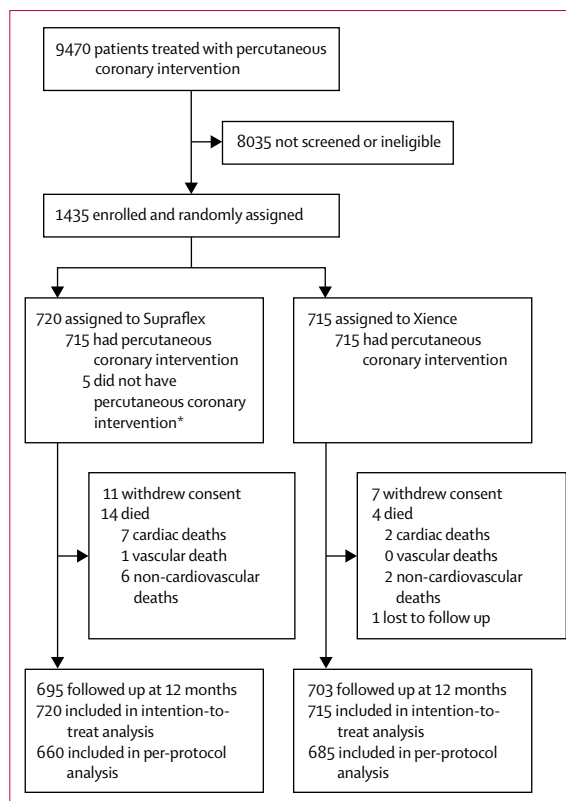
9470 patients treated with percutaneous coronary intervention

8035 not screened or ineligible

1435 enrolled and randomly assigned

720 assigned to Supraflex
715 had percutaneous coronary intervention
5 did not have percutaneous coronary intervention*

715 assigned to Xience
715 had percutaneous coronary intervention

11 withdrew consent
14 died
7 cardiac deaths
1 vascular death
6 non-cardiovascular deaths

7 withdrew consent
4 died
2 cardiac deaths
0 vascular deaths
2 non-cardiovascular deaths
1 lost to follow up

695 followed up at 12 months
720 included in intention-to-treat analysis
660 included in per-protocol analysis

703 followed up at 12 months
715 included in intention-to-treat analysis
685 included in per-protocol analysis